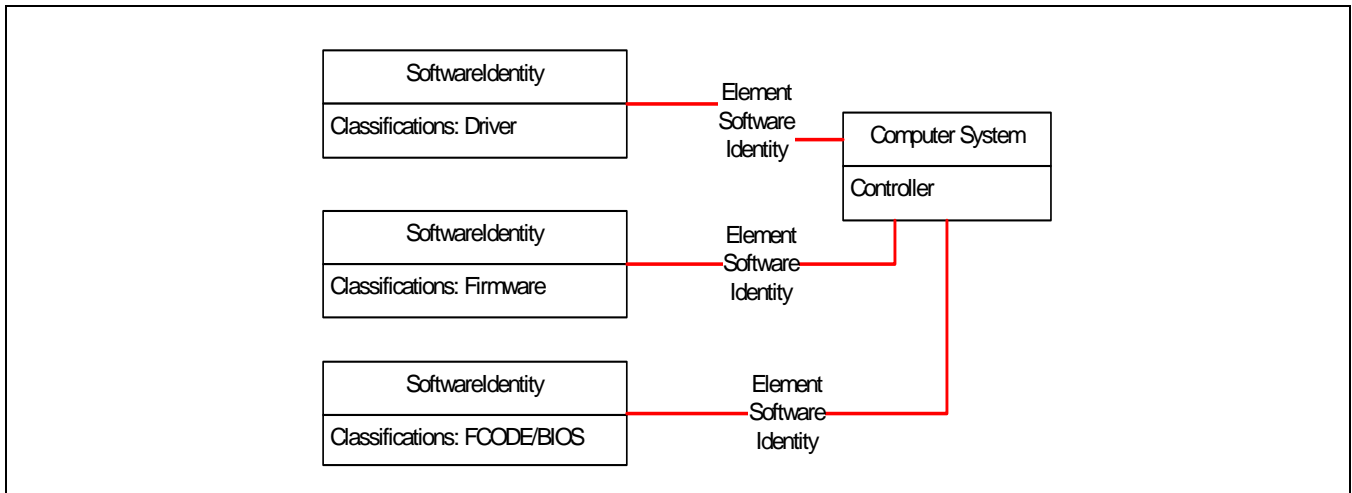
SoftwareIdentity

Classifications: Driver

Element Software Identity

Computer System

Controller

SoftwareIdentity

Classifications: Firmware

Element Software Identity

SoftwareIdentity

Classifications: FCODE/BIOS

Element Software Identity